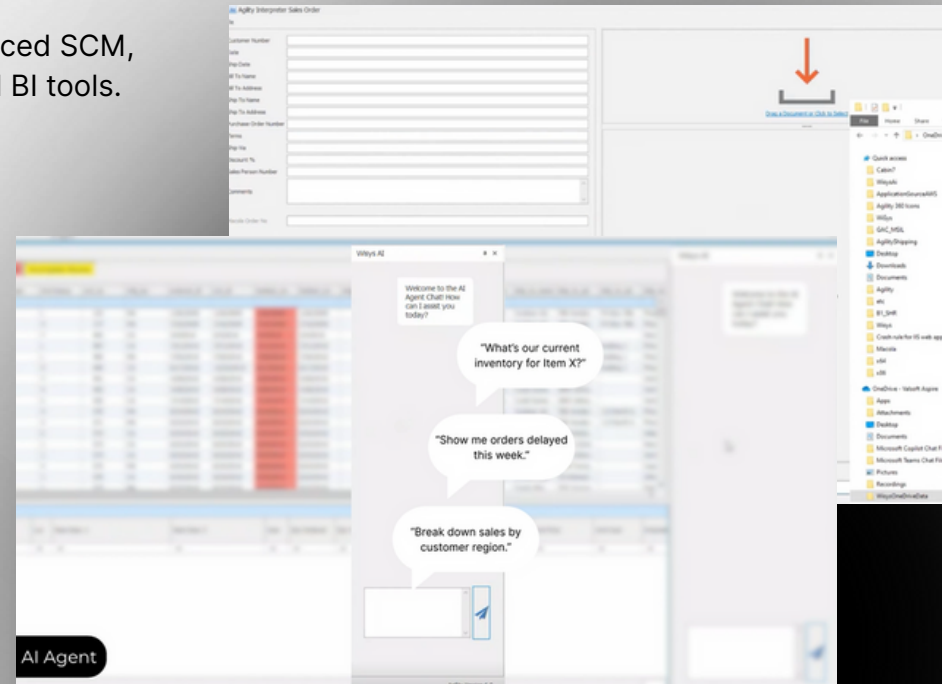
ced SCM,
l BI tools.

Agility Interpreter Sales Order

Customer Number
Date
Ship Date
Bill To Name
Bill To Address
Ship To Name
Ship To Address
Purchase Order Number
Terms
Ship Via
Account To
Sales Person Number
Comments
Handle Order No

Drag a Document or Click to Select

File Home Share
Quick access
Cabin7
Wasyalo
ApplicationSourceAWS
Agility 360 Icons
WiSys
GAC_MSIL
AgilityShipping
Desktop
Downloads
Documents
Agility
etc
B1_SHR
Wisys
Crash rule for IIS web app
Macola
x64
x86
OneDrive - Valsoft Aspire
Apps
Attachments
Desktop
Documents
Microsoft Copilot Chat Fi
Microsoft Teams Chat Fil
Pictures
Recordings
WisysOneDriveData

Wisys AI

Welcome to the AI Agent Chat! How can I assist you today?

"What's our current inventory for Item X?"

"Show me orders delayed this week."

"Break down sales by customer region."

AI Agent